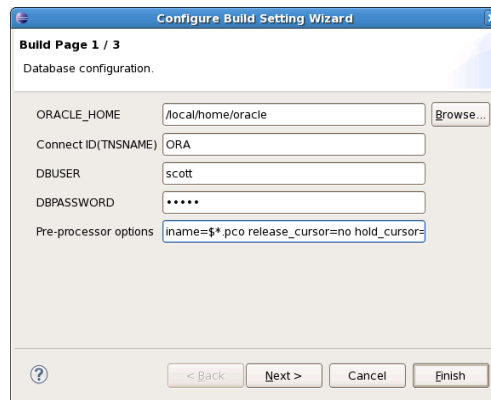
Configure Build Setting Wizard

Build Page 1 / 3

Database configuration.

ORACLE_HOME /local/home/oracle Browse...

Connect ID(TNSNAME) ORA

DBUSER scott

DBPASSWORD •••••

Pre-processor options iname=$*.pco release_cursor=no hold_cursor=

?

< Back Next > Cancel Finish